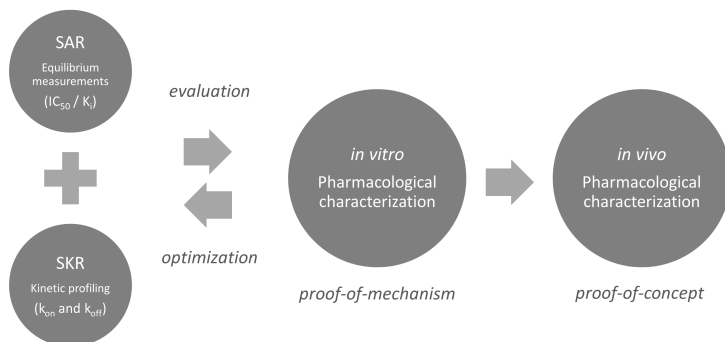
SAR
Equilibrium measurements
($IC_{50}$ / $K_i$)

SKR
Kinetic profiling
($k_{on}$ and $k_{off}$)

evaluation

optimization

in vitro
Pharmacological characterization

proof-of-mechanism

in vivo
Pharmacological characterization

proof-of-concept